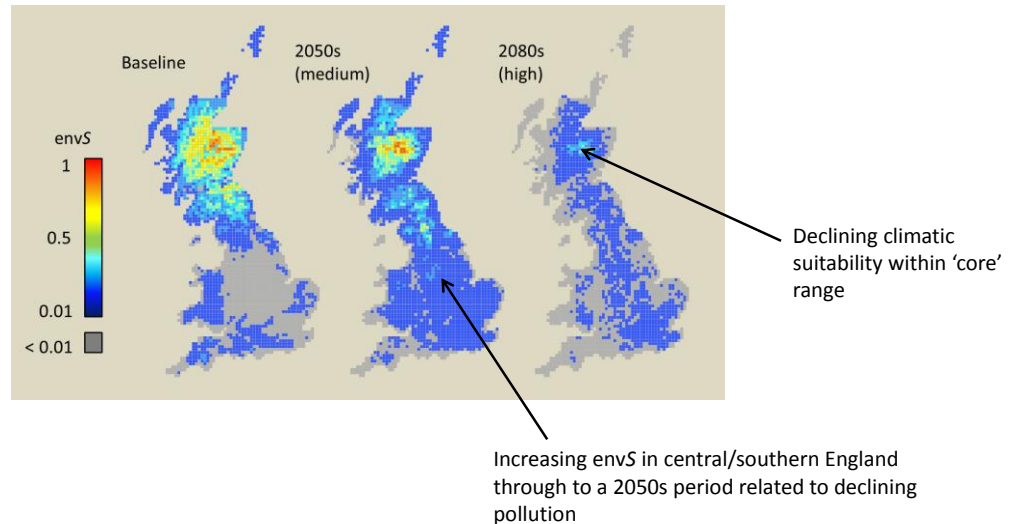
Baseline

2050s (medium)

2080s (high)

env$S$

1

0.5

0.01

< 0.01

Declining climatic suitability within 'core' range

Increasing env$S$ in central/southern England through to a 2050s period related to declining pollution